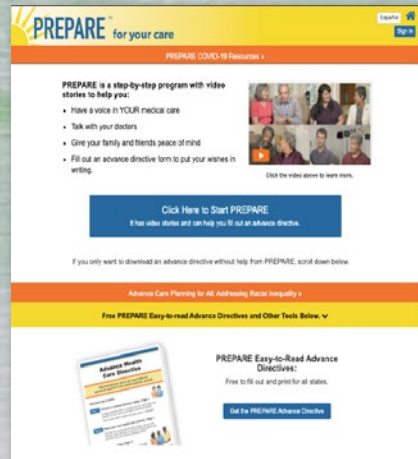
PREPARE™ for your care

Español
Sign in

PREPARE COVID-19 Resources »

PREPARE is a step-by-step program with video stories to help you:

- Have a voice in YOUR medical care
- Talk with your doctors
- Give your family and friends peace of mind
- Fill out an advance directive form to put your wishes in writing.

Click the video above to learn more.

Click Here to Start PREPARE
It has video stories and can help you fill out an advance directive.

If you only want to download an advance directive without help from PREPARE, scroll down below.

Advance Care Planning for All: Addressing Racial Inequality »

Free PREPARE Easy-to-read Advance Directives and Other Tools Below.

Advance Health Care Directive

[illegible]

PREPARE Easy-to-Read Advance Directives:
Free to fill out and print for all states.

Get the PREPARE Advance Directive